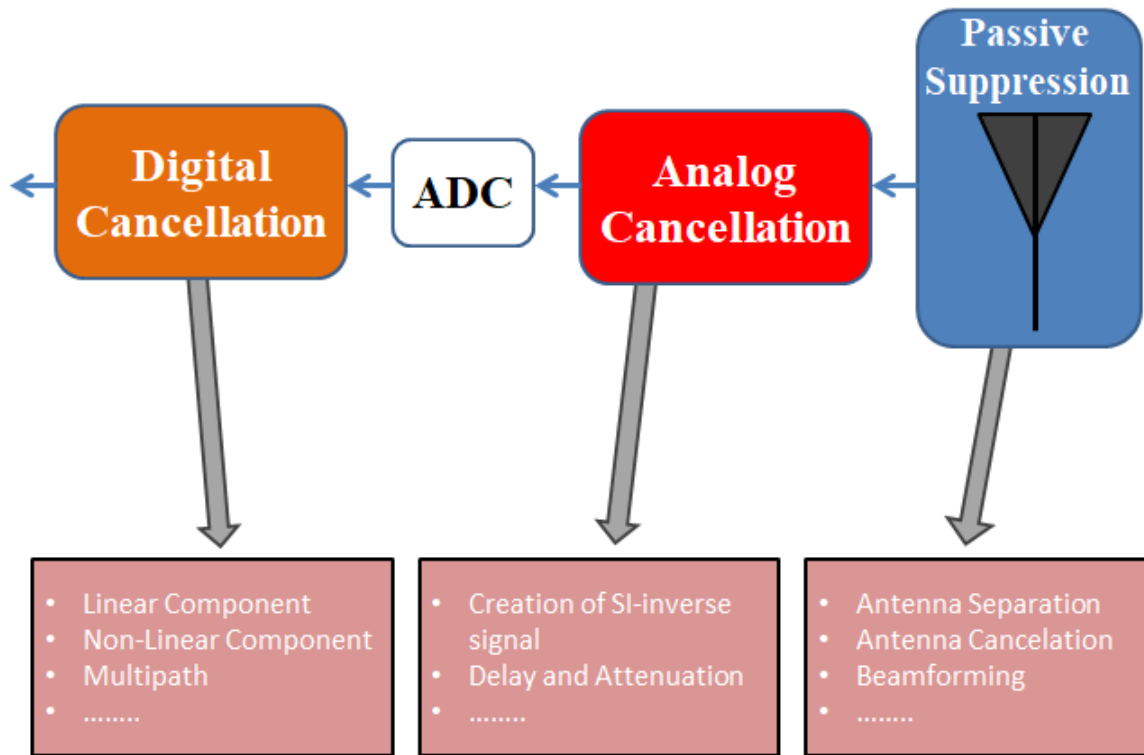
Passive Suppression

Analog Cancellation

ADC

Digital Cancellation

- Linear Component
- Non-Linear Component
- Multipath
- ........

- Creation of SI-inverse signal
- Delay and Attenuation
- ........

- Antenna Separation
- Antenna Cancelation
- Beamforming
- ........